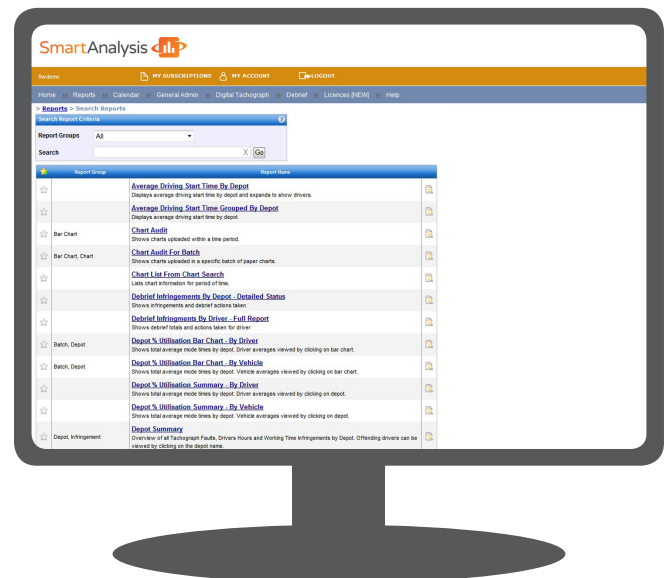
SmartAnalysis

9wdemo MY SUBSCRIPTIONS MY ACCOUNT LOGOUT

Home Reports Calendar General Admin Digital Tachograph Debrief Licences [NEW] Help

> Reports > Search Reports

Search Report Criteria

Report Groups All

Search X Go

| | Report Group | Report Name | |
|---|---|---|---|
| | | **Average Driving Start Time By Depot** Displays average driving start time by depot and expands to show drivers. | |
| | | **Average Driving Start Time Grouped By Depot** Displays average driving start time by depot. | |
| | Bar Chart | **Chart Audit** Shows charts uploaded within a time period. | |
| | Bar Chart, Chart | **Chart Audit For Batch** Shows charts uploaded in a specific batch of paper charts. | |
| | | **Chart List From Chart Search** Lists chart information for period of time. | |
| | | **Debrief Infringements By Depot - Detailed Status** Shows infringements and debrief actions taken | |
| | | **Debrief Infringements By Driver - Full Report** Shows debrief totals and actions taken for driver | |
| | Batch, Depot | **Depot % Utilisation Bar Chart - By Driver** Shows total average mode times by depot. Driver averages viewed by clicking on bar chart. | |
| | Batch, Depot | **Depot % Utilisation Bar Chart - By Vehicle** Shows total average mode times by depot. Vehicle averages viewed by clicking on bar chart. | |
| | | **Depot % Utilisation Summary - By Driver** Shows total average mode times by depot. Driver averages viewed by clicking on depot. | |
| | | **Depot % Utilisation Summary - By Vehicle** Shows total average mode times by depot. Vehicle averages viewed by clicking on depot. | |
| | Depot, Infringement | **Depot Summary** Overview of all Tachograph Faults, Drivers Hours and Working Time Infringements by Depot. Offending drivers can be viewed by clicking on the depot name. | |